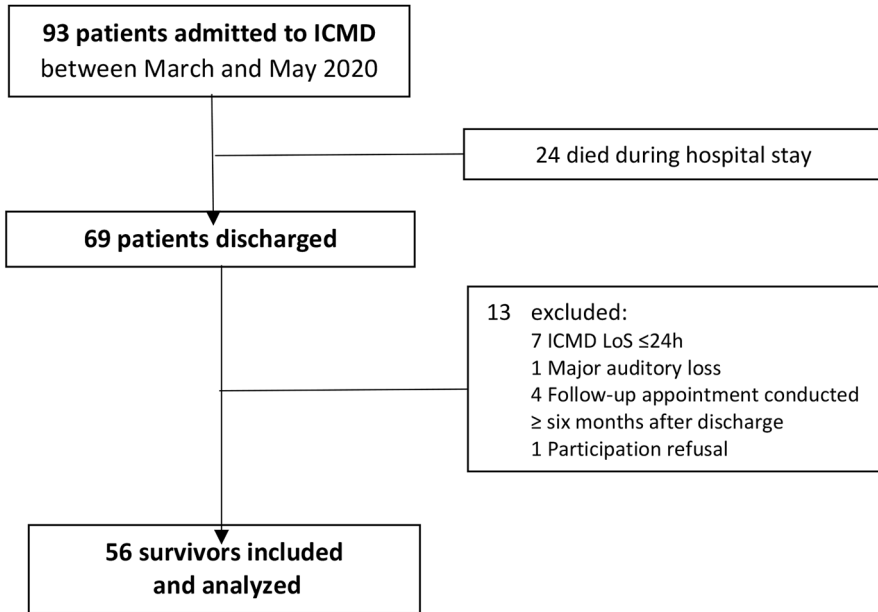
93 patients admitted to ICMD
between March and May 2020

24 died during hospital stay

69 patients discharged

13 excluded:
7 ICMD LoS ≤24h
1 Major auditory loss
4 Follow-up appointment conducted ≥ six months after discharge
1 Participation refusal

56 survivors included and analyzed